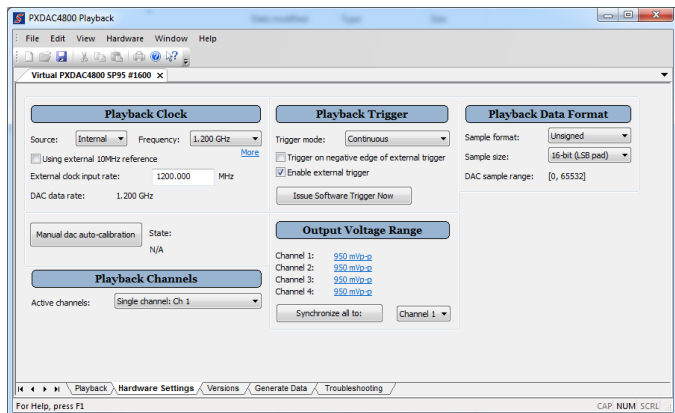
PXDAC4800 Playback

Date modified Type Size

File Edit View Hardware Window Help

Virtual PXDAC4800 SP95 #1600 ×

Playback Clock

Source: Internal Frequency: 1.200 GHz

More

Using external 10MHz reference

External clock input rate: 1200.000 MHz

DAC data rate: 1.200 GHz

Manual dac auto-calibration

State:

N/A

Playback Channels

Active channels: Single channel: Ch 1

Playback Trigger

Trigger mode: Continuous

Trigger on negative edge of external trigger

Enable external trigger

Issue Software Trigger Now

Output Voltage Range

Channel 1: 950 mVp-p

Channel 2: 950 mVp-p

Channel 3: 950 mVp-p

Channel 4: 950 mVp-p

Synchronize all to: Channel 1

Playback Data Format

Sample format: Unsigned

Sample size: 16-bit (LSB pad)

DAC sample range: [0, 65532]

Playback Hardware Settings Versions Generate Data Troubleshooting

For Help, press F1

CAP NUM SCRL